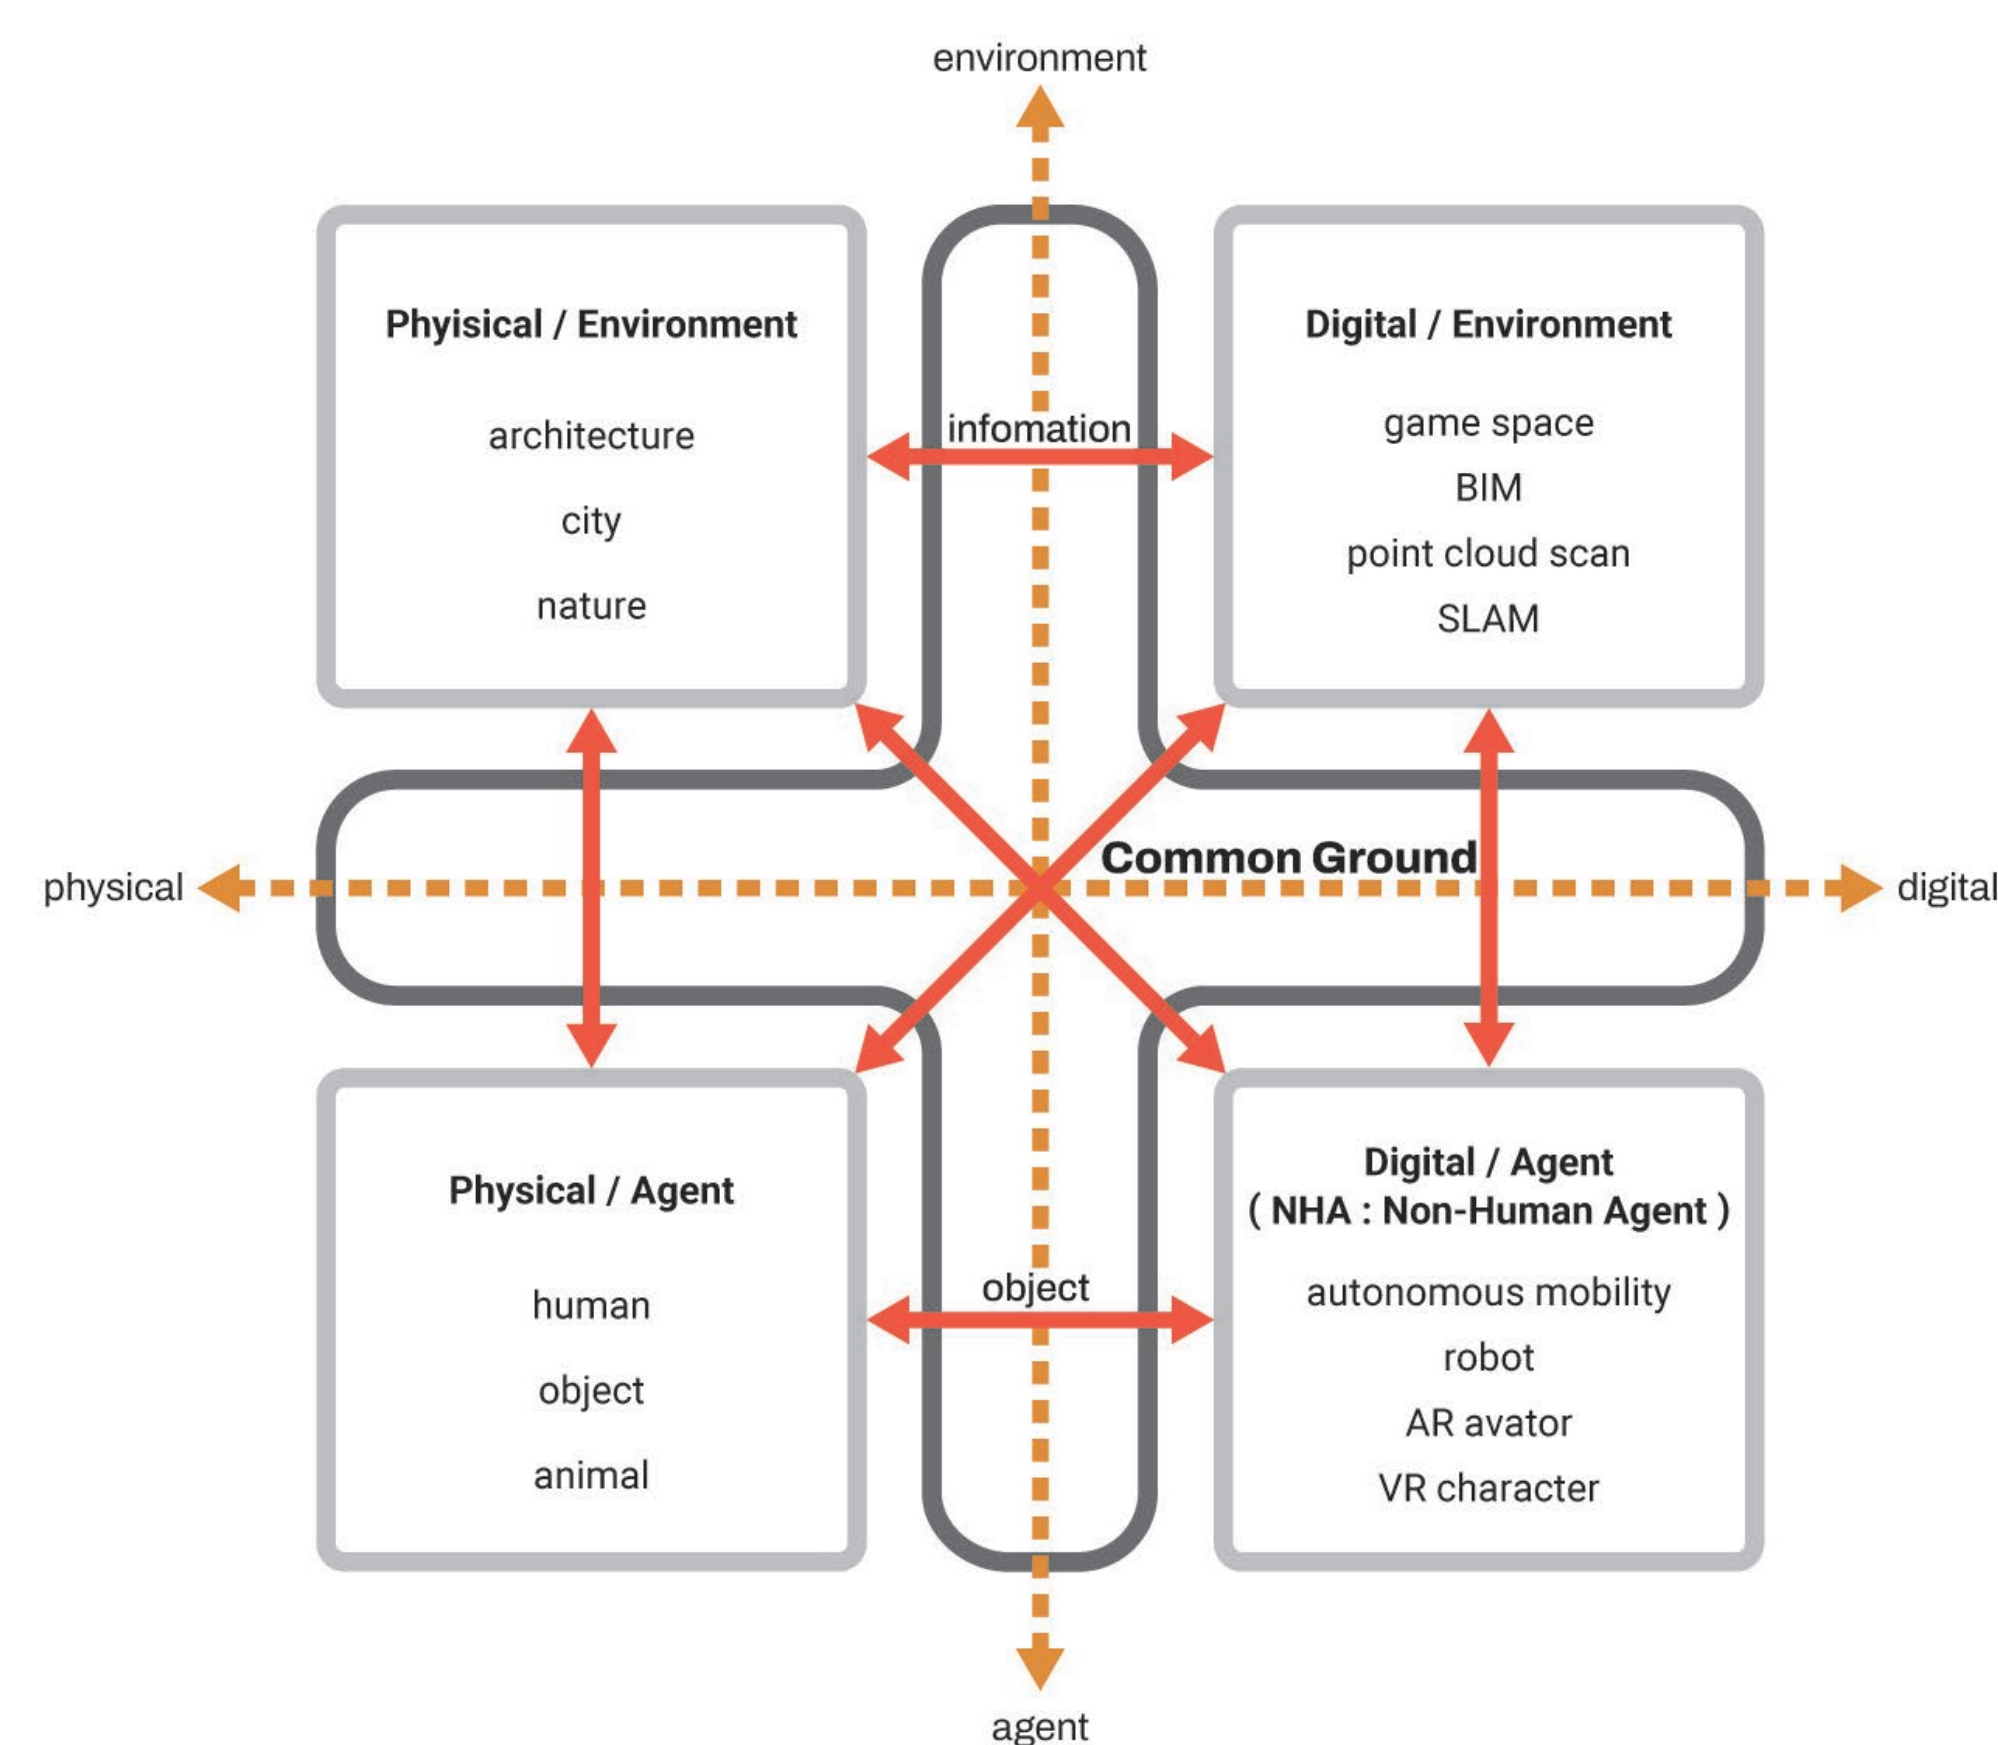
environment

Phyisical / Environment

architecture

city

nature

infomation

Digital / Environment

game space

BIM

point cloud scan

SLAM

physical

Common Ground

digital

Physical / Agent

human

object

animal

object

Digital / Agent
( NHA : Non-Human Agent )

autonomous mobility

robot

AR avator

VR character

agent